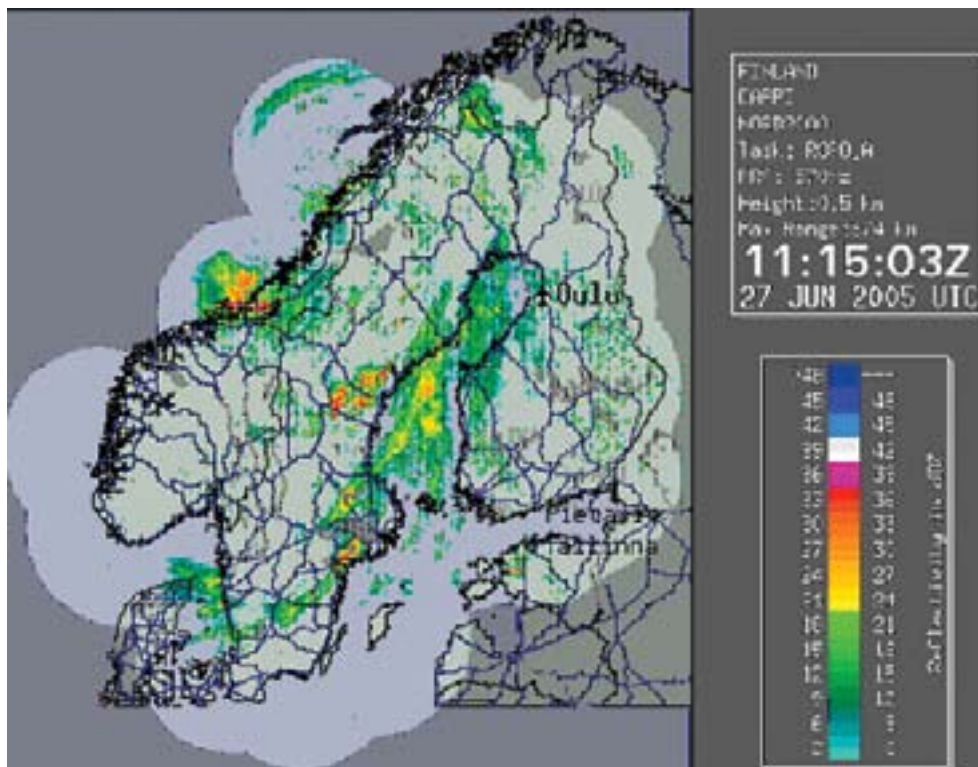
FINLAND
CAPPI
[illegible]
Task: RCFO_A
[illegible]
Height: 0.5 km
Max Range: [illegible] km
11:15:03Z
27 JUN 2005 UTC

Oulu
Piebarg
Tallinna

48
45 48
42 45
39 42
36 39
33 36
30 33
27 30
24 27
21 24
18 21
15 18
12 15
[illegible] 12
6 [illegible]
3 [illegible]

Reflectivity in dBZ